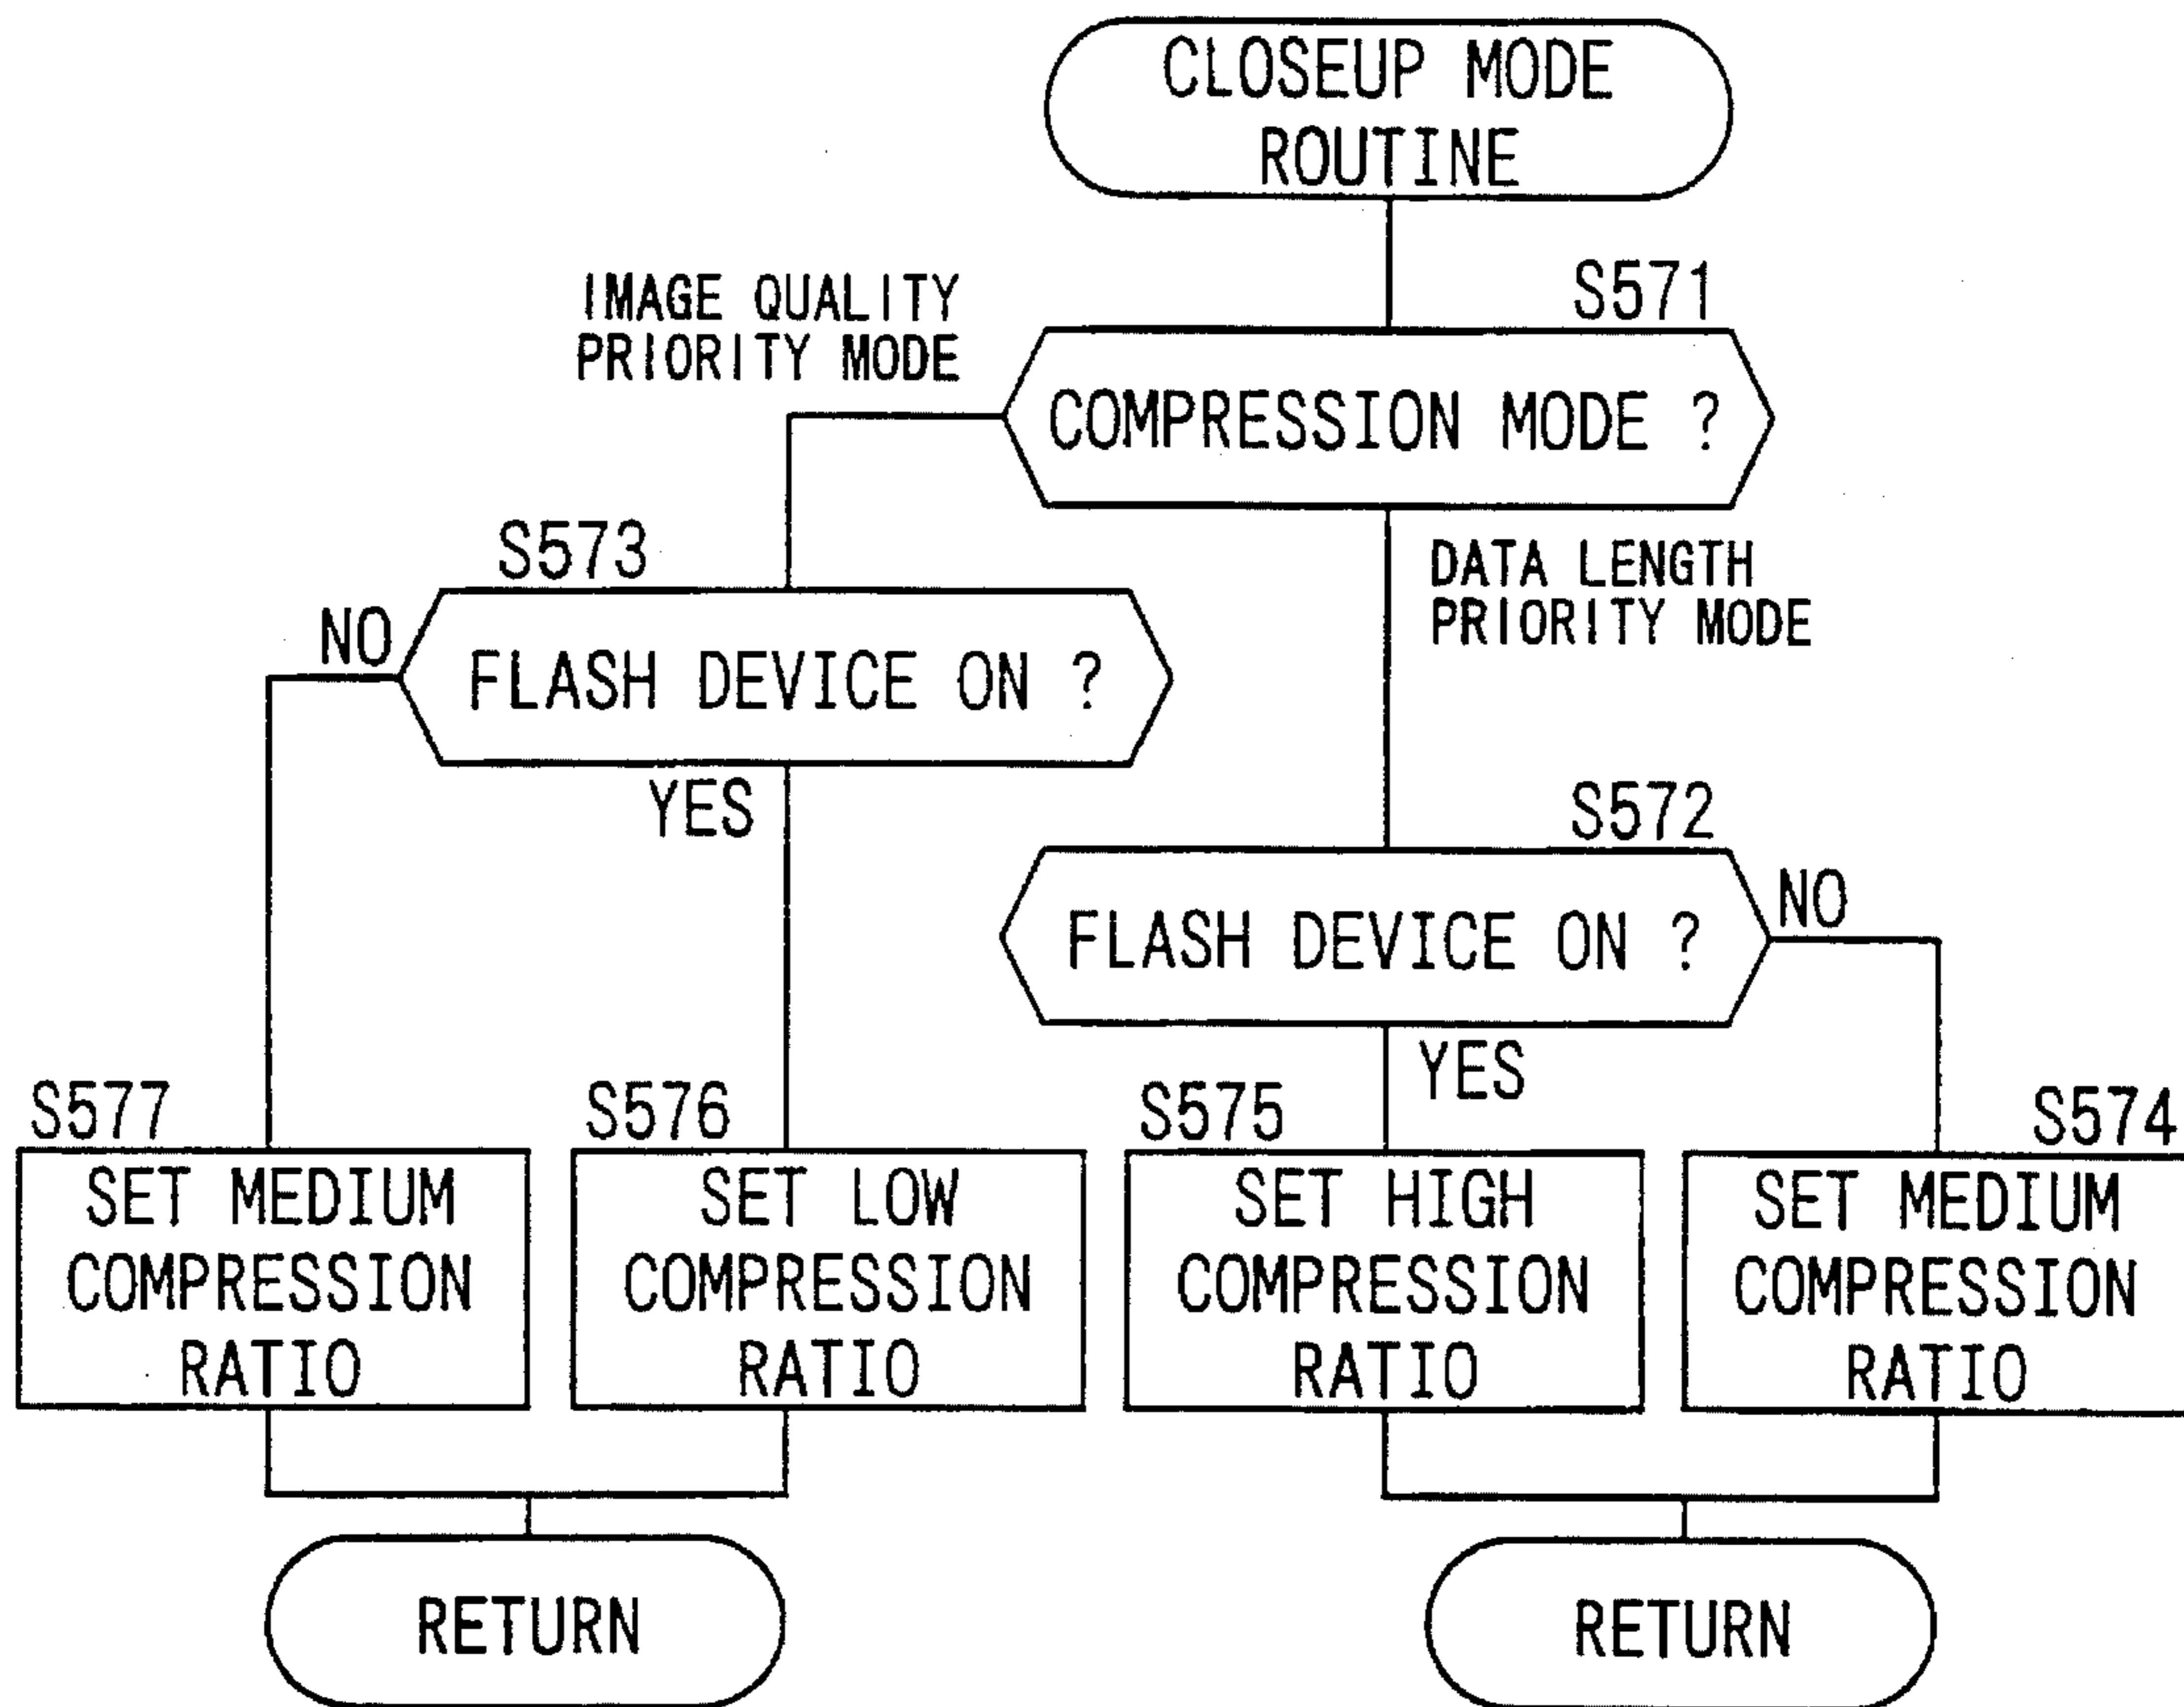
CLOSEUP MODE ROUTINE

S571

IMAGE QUALITY PRIORITY MODE

COMPRESSION MODE ?

DATA LENGTH PRIORITY MODE

S573

NO

FLASH DEVICE ON ?

YES

S572

FLASH DEVICE ON ?

NO

YES

S577

SET MEDIUM COMPRESSION RATIO

S576

SET LOW COMPRESSION RATIO

S575

SET HIGH COMPRESSION RATIO

S574

SET MEDIUM COMPRESSION RATIO

RETURN

RETURN